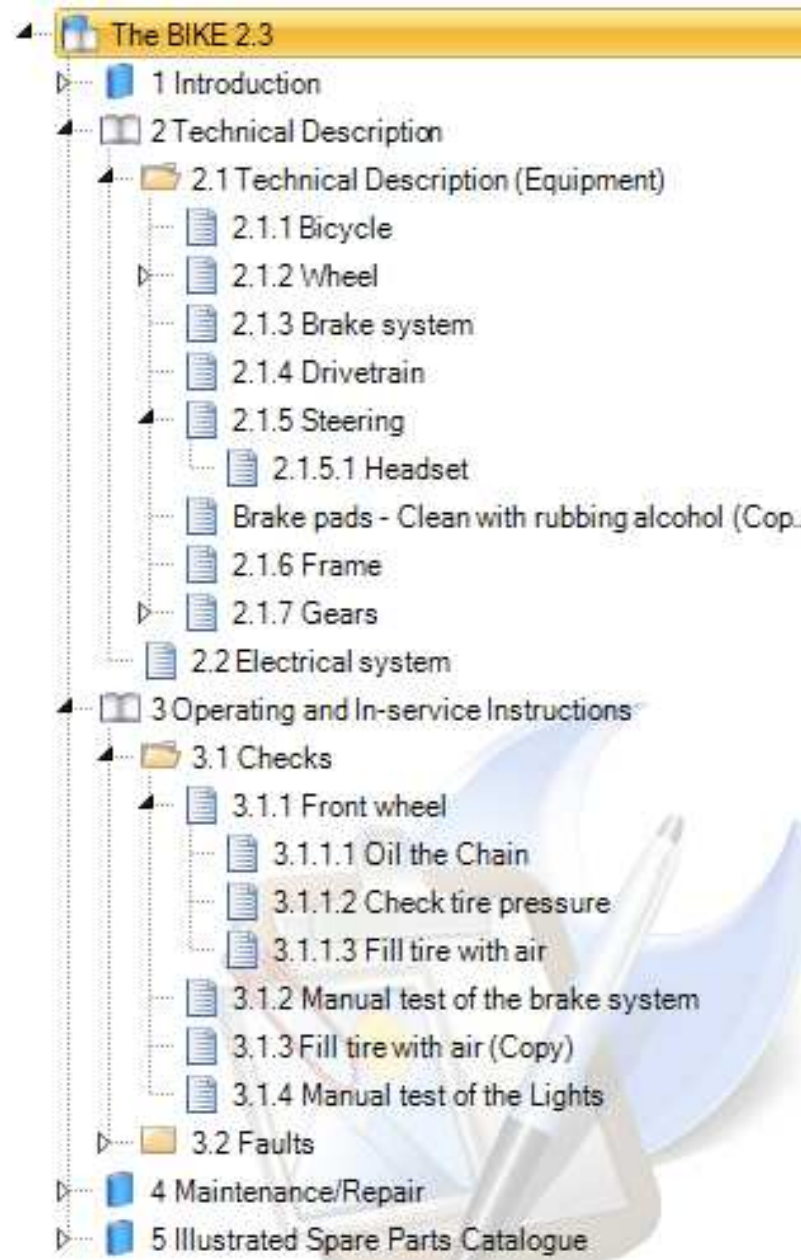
The BIKE 2.3
1 Introduction
2 Technical Description
2.1 Technical Description (Equipment)
2.1.1 Bicycle
2.1.2 Wheel
2.1.3 Brake system
2.1.4 Drivetrain
2.1.5 Steering
2.1.5.1 Headset
Brake pads - Clean with rubbing alcohol (Cop...
2.1.6 Frame
2.1.7 Gears
2.2 Electrical system
3 Operating and In-service Instructions
3.1 Checks
3.1.1 Front wheel
3.1.1.1 Oil the Chain
3.1.1.2 Check tire pressure
3.1.1.3 Fill tire with air
3.1.2 Manual test of the brake system
3.1.3 Fill tire with air (Copy)
3.1.4 Manual test of the Lights
3.2 Faults
4 Maintenance/Repair
5 Illustrated Spare Parts Catalogue